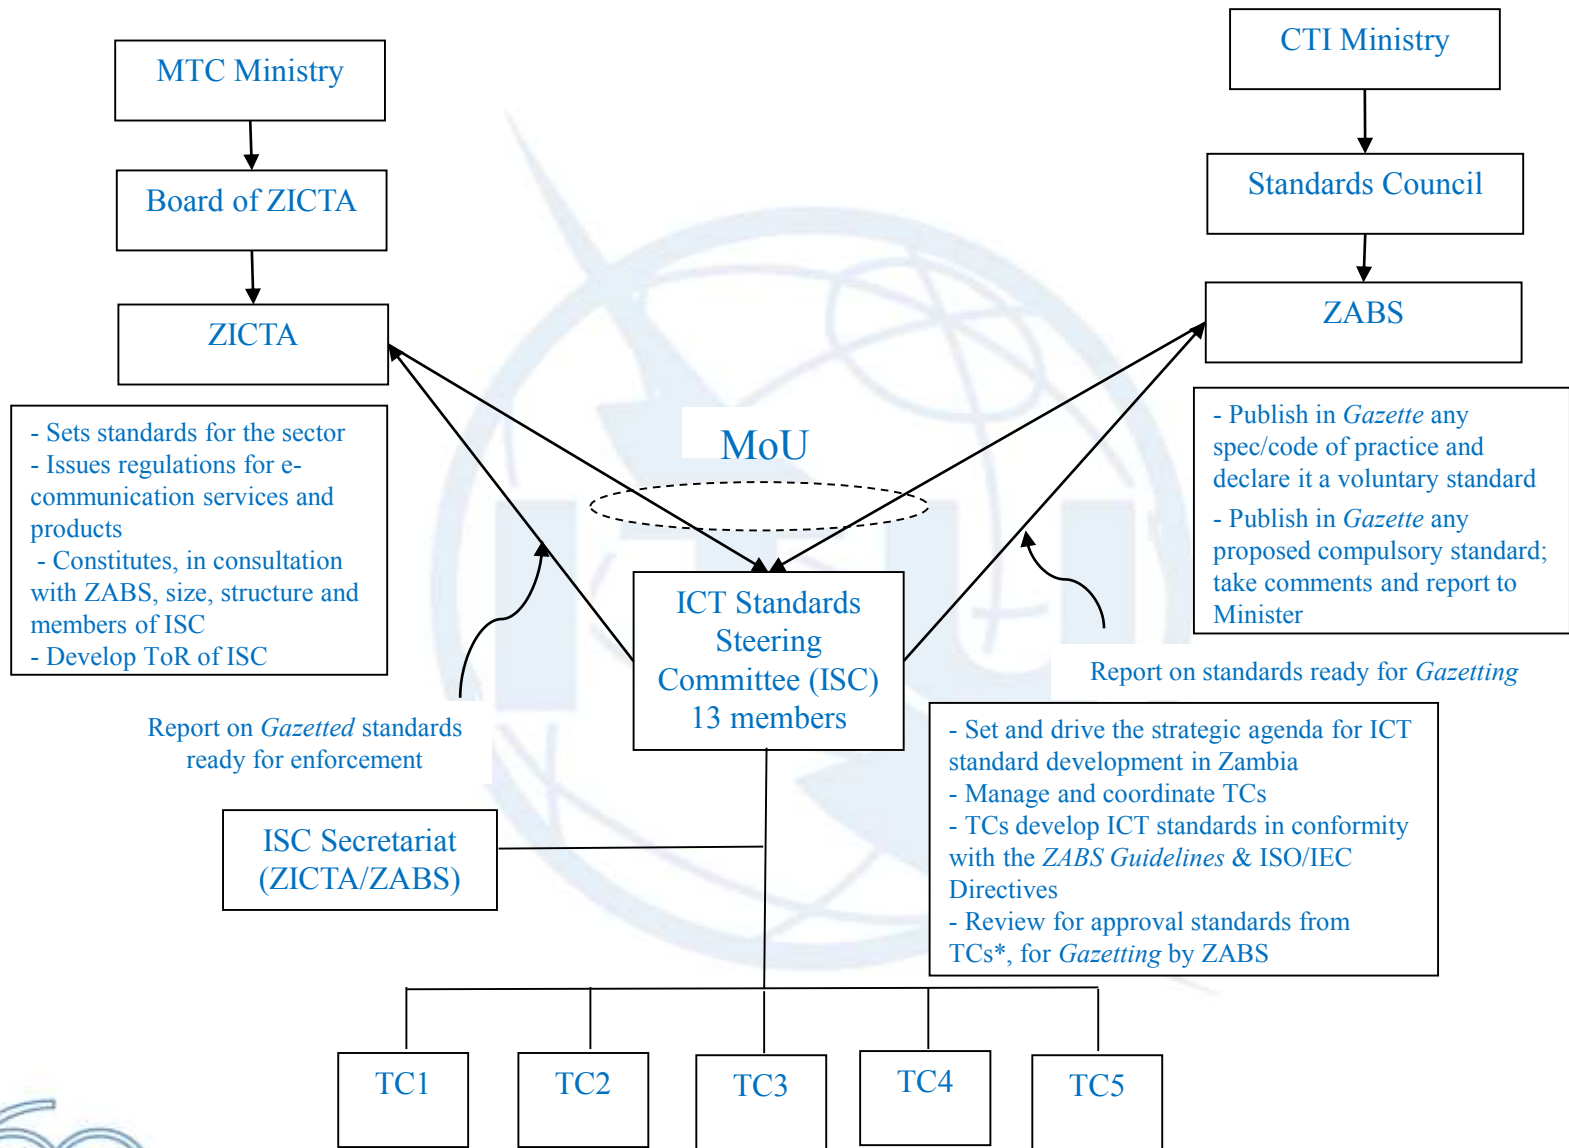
MTC Ministry

Board of ZICTA

ZICTA

CTI Ministry

Standards Council

ZABS

- Sets standards for the sector
- Issues regulations for e-communication services and products
- Constitutes, in consultation with ZABS, size, structure and members of ISC
- Develop ToR of ISC

MoU

- Publish in *Gazette* any spec/code of practice and declare it a voluntary standard
- Publish in *Gazette* any proposed compulsory standard; take comments and report to Minister

ICT Standards Steering Committee (ISC) 13 members

Report on standards ready for *Gazetting*

Report on *Gazetted* standards ready for enforcement

- Set and drive the strategic agenda for ICT standard development in Zambia
- Manage and coordinate TCs
- TCs develop ICT standards in conformity with the *ZABS Guidelines* & ISO/IEC Directives
- Review for approval standards from TCs*, for *Gazetting* by ZABS

ISC Secretariat (ZICTA/ZABS)

TC1

TC2

TC3

TC4

TC5